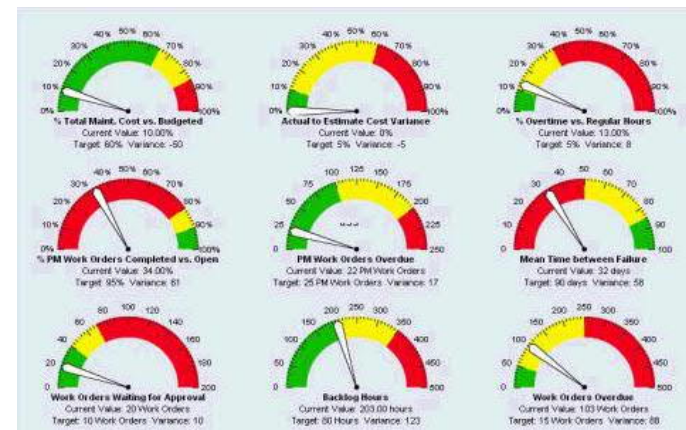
0% 10% 20% 30% 40% 50% 60% 70% 80% 90% 100%
% Total Maint. Cost vs. Budgeted
Current Value: 10.00%
Target: 60% Variance: -50

0% 10% 20% 30% 40% 50% 60% 70% 80% 90% 100%
Actual to Estimate Cost Variance
Current Value: 0%
Target: 5% Variance: -5

0% 10% 20% 30% 40% 50% 60% 70% 80% 90% 100%
% Overtime vs. Regular Hours
Current Value: 13.00%
Target: 5% Variance: 8

0% 10% 20% 30% 40% 50% 60% 70% 80% 90% 100%
% PM Work Orders Completed vs. Open
Current Value: 34.00%
Target: 95% Variance: 61

0 25 50 75 100 125 150 175 200 225 250
PM Work Orders Overdue
Current Value: 22 PM Work Orders
Target: 25 PM Work Orders Variance: 17

0 10 20 30 40 50 60 70 80 90 100
Mean Time between Failure
Current Value: 32 days
Target: 90 days Variance: 58

0 20 40 60 80 100 120 140 160 180 200
Work Orders Waiting for Approval
Current Value: 20 Work Orders
Target: 10 Work Orders Variance: 10

0 50 100 150 200 250 300 350 400 450 500
Backlog Hours
Current Value: 203.00 hours
Target: 80 Hours Variance: 123

0 50 100 150 200 250 300 350 400 450 500
Work Orders Overdue
Current Value: 103 Work Orders
Target: 15 Work Orders Variance: 88